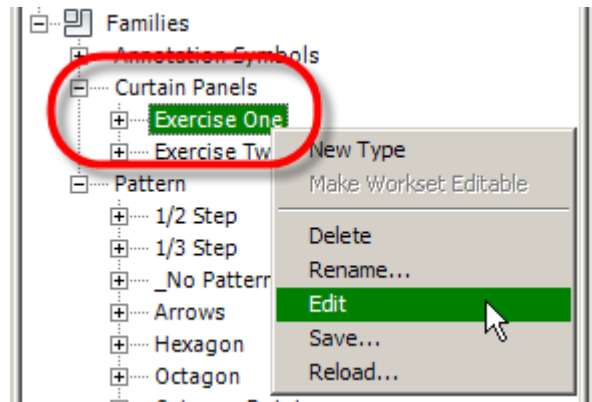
Families
Annotation Symbols
Curtain Panels
Exercise One
Exercise Tw
Pattern
1/2 Step
1/3 Step
_No Pattern
Arrows
Hexagon
Octagon

New Type
Make Workset Editable
Delete
Rename...
Edit
Save...
Reload...